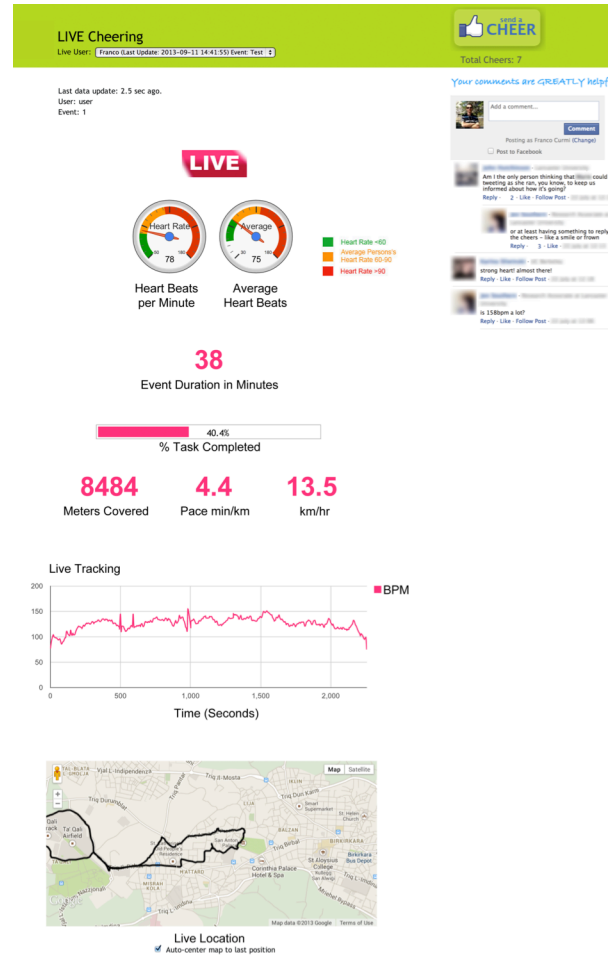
LIVE Cheering

Live User: Franco (Last Update: 2013-09-11 14:41:55) Event: Test

send a CHEER

Total Cheers: 7

Your comments are GREATLY helpf

Last data update: 2.5 sec ago.
User: user
Event: 1

Add a comment...

Comment

Posting as Franco Curmi (Change)

Post to Facebook

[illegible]
Am I the only person thinking that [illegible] could tweeting as she ran, you know, to keep us informed about how it's going?
Reply · 2 · Like · Follow Post · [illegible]

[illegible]
or at least having something to reply the cheers - like a smile or frown
Reply · 3 · Like · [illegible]

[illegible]
strong heart! almost there!
Reply · Like · Follow Post · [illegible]

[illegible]
is 158bpm a lot?
Reply · Like · Follow Post · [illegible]

LIVE

Heart Rate
50 160
78

Average
50 160
75

Heart Beats per Minute

Average Heart Beats

Heart Rate <60
Average Persons's Heart Rate 60-90
Heart Rate >90

38
Event Duration in Minutes

40.4%
% Task Completed

8484
Meters Covered

4.4
Pace min/km

13.5
km/hr

Live Tracking

BPM

200
150
100
50
0

0 500 1,000 1,500 2,000

Time (Seconds)

Map Satellite

TA' BIAX
Triq L-Indipendenza
Triq S. Mosta
IKLIN
Triq Dun Karm
Ta' Qali
Triq Durumblat
LIJA
Smart Supermarket
BALZAN
Triq Birbal
Corinthia Palace Hotel & Spa
St Aloysius College
Birkirkara Bus Depot
ATTARD
MISRAH KOLA
Triq L-Imdina

Map data ©2013 Google Terms of Use

Live Location
Auto-center map to last position